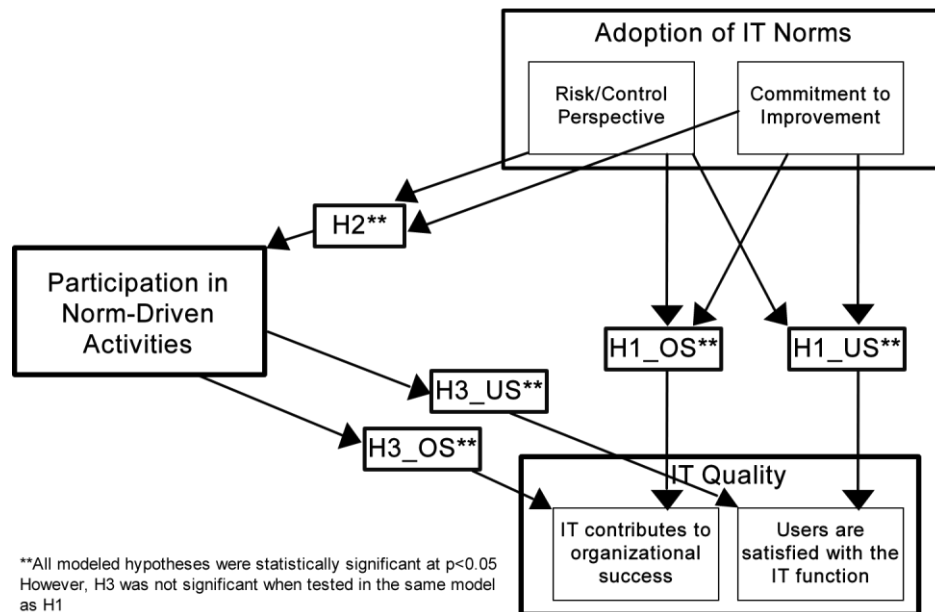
Adoption of IT Norms

Risk/Control Perspective

Commitment to Improvement

H2**

Participation in Norm-Driven Activities

H1_OS**

H1_US**

H3_US**

H3_OS**

IT Quality

IT contributes to organizational success

Users are satisfied with the IT function

**All modeled hypotheses were statistically significant at p<0.05
However, H3 was not significant when tested in the same model as H1